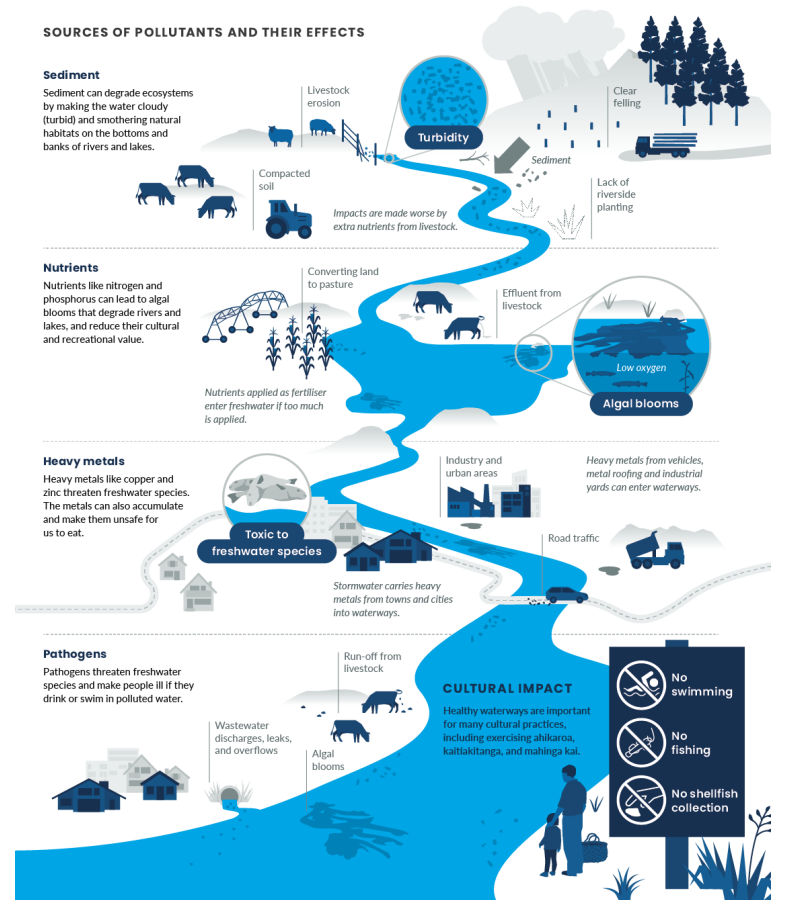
SOURCES OF POLLUTANTS AND THEIR EFFECTS

Sediment
Sediment can degrade ecosystems by making the water cloudy (turbid) and smothering natural habitats on the bottoms and banks of rivers and lakes.

Livestock erosion

Turbidity

Clear felling

Sediment

Compacted soil

Lack of riverside planting

Impacts are made worse by extra nutrients from livestock.

Nutrients
Nutrients like nitrogen and phosphorus can lead to algal blooms that degrade rivers and lakes, and reduce their cultural and recreational value.

Converting land to pasture

Effluent from livestock

Low oxygen

Algal blooms

Nutrients applied as fertiliser enter freshwater if too much is applied.

Heavy metals
Heavy metals like copper and zinc threaten freshwater species. The metals can also accumulate and make them unsafe for us to eat.

Industry and urban areas

Heavy metals from vehicles, metal roofing and industrial yards can enter waterways.

Toxic to freshwater species

Road traffic

Stormwater carries heavy metals from towns and cities into waterways.

Pathogens
Pathogens threaten freshwater species and make people ill if they drink or swim in polluted water.

Run-off from livestock

Wastewater discharges, leaks, and overflows

Algal blooms

CULTURAL IMPACT
Healthy waterways are important for many cultural practices, including exercising ahikaroa, kaitiakitanga, and mahinga kai.

No swimming

No fishing

No shellfish collection